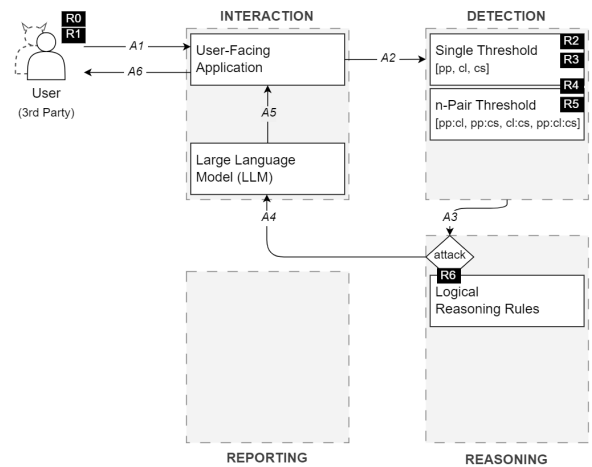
R0
R1
User
(3rd Party)

A1
A6

INTERACTION

User-Facing Application

A5

Large Language Model (LLM)

A4

A2

DETECTION

Single Threshold
R2
R3
[pp, cl, cs]
R4
n-Pair Threshold
R5
[pp:cl, pp:cs, cl:cs, pp:cl:cs]

A3

attack
R6
Logical Reasoning Rules

REPORTING

REASONING